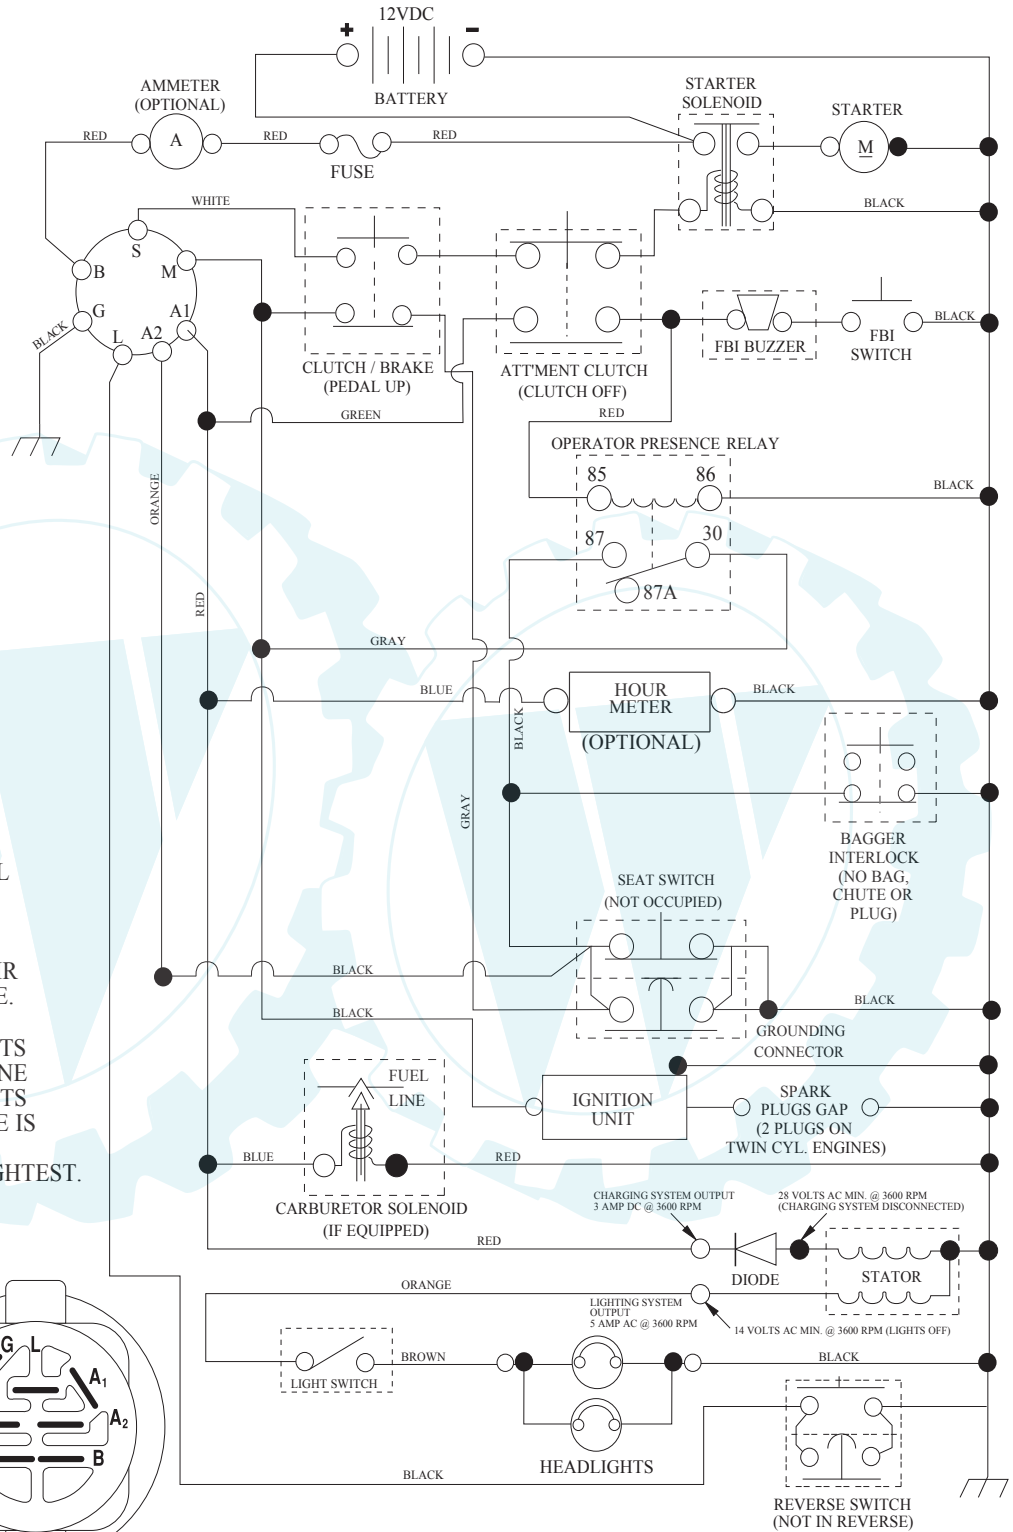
12VDC
+
−
BATTERY
AMMETER (OPTIONAL)
A
RED
RED
RED
FUSE
STARTER SOLENOID
STARTER
M
BLACK
WHITE
S
B
M
G
A1
L
A2
BLACK
CLUTCH / BRAKE (PEDAL UP)
ATT'MENT CLUTCH (CLUTCH OFF)
FBI BUZZER
FBI SWITCH
BLACK
GREEN
RED
OPERATOR PRESENCE RELAY
85
86
BLACK
87
30
87A
ORANGE
RED
GRAY
BLUE
HOUR METER
(OPTIONAL)
BLACK
BLACK
GRAY
BAGGER INTERLOCK (NO BAG, CHUTE OR PLUG)
SEAT SWITCH (NOT OCCUPIED)
BLACK
BLACK
BLACK
GROUNDING CONNECTOR
FUEL LINE
IGNITION UNIT
SPARK PLUGS GAP (2 PLUGS ON TWIN CYL. ENGINES)
BLUE
RED
CARBURETOR SOLENOID (IF EQUIPPED)
CHARGING SYSTEM OUTPUT 3 AMP DC @ 3600 RPM
28 VOLTS AC MIN. @ 3600 RPM (CHARGING SYSTEM DISCONNECTED)
RED
DIODE
STATOR
ORANGE
LIGHTING SYSTEM OUTPUT 5 AMP AC @ 3600 RPM
14 VOLTS AC MIN. @ 3600 RPM (LIGHTS OFF)
LIGHT SWITCH
BROWN
BLACK
HEADLIGHTS
BLACK
REVERSE SWITCH (NOT IN REVERSE)
L
ER
E.
TS
NE
TS
E IS
GHTEST.
G
L
A1
A2
B